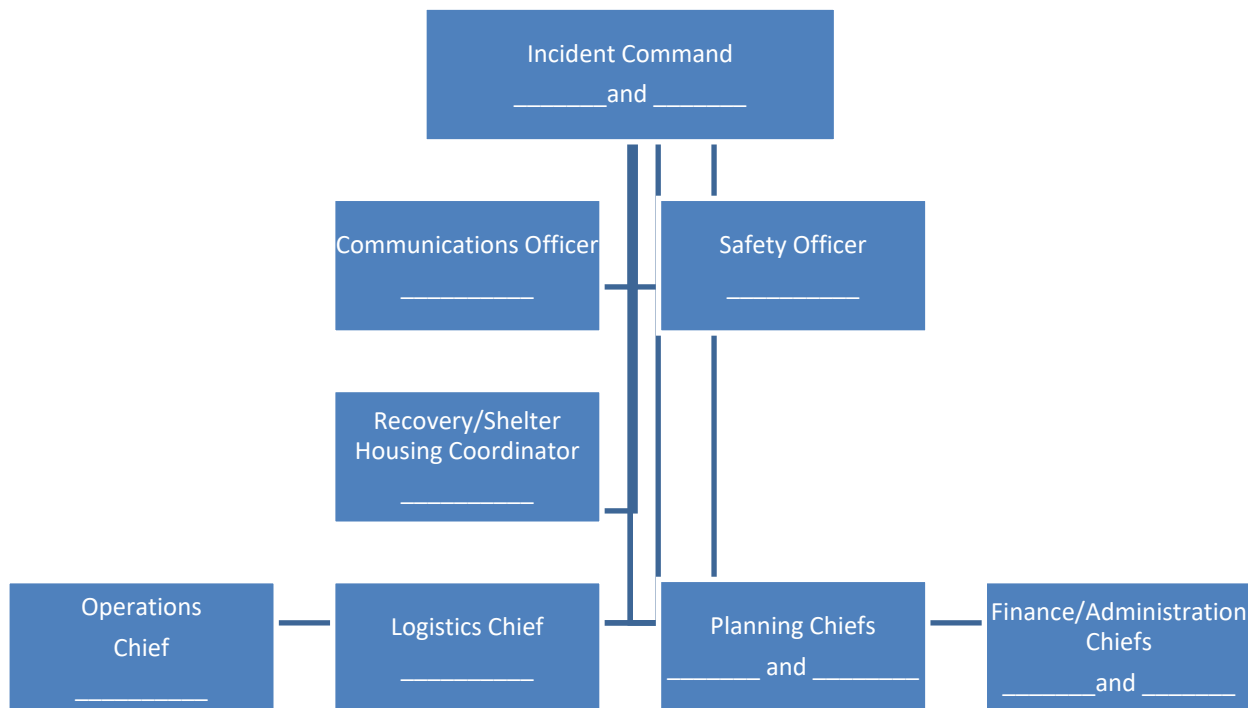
Incident Command
_______and _______

Communications Officer
__________

Safety Officer
__________

Recovery/Shelter Housing Coordinator
__________

Operations Chief
__________

Logistics Chief
__________

Planning Chiefs
_______ and _______

Finance/Administration Chiefs
_______and _______